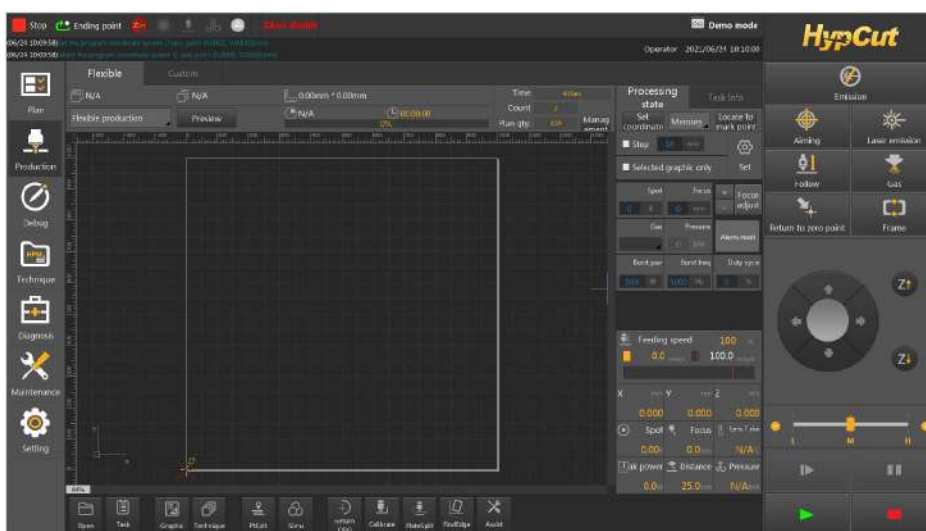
Stop Ending point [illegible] Check disable Demo mode
[06/24 10:09:58] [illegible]
[06/24 10:09:58] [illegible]
Operator 2021/06/24 10:10:00

HypCut

Plan
Production
Debug
Technique
Diagnosis
Maintenance
Setting

Flexible Custom

N/A N/A 0.00mm * 0.00mm Time Count Plan qty
Flexible production Preview N/A 00:00:00 0% Manag ement

Processing state Task info
Set coordinate Memory Locate to mark point
Step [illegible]
Selected graphic only Set
Spot Focus Focus adjust
Gas Pressure Alarm reset
Burst pwr Burst freq Duty cycle

Feeding speed 100
0.0 100.0
X Y Z
0.000 0.000 0.000
Spot Focus Servo Z Axis
0.00 0.0 N/A
Peak power Distance Pressure
0.0 25.0 N/A

Open Task Graphic Technique PtEdit Simu Return ORG Calibrate PlateEdit FindEdge Assist

Emission
Aiming Laser emission
Follow Gas
Return to zero point Frame
Z↑
Z↓
L M H